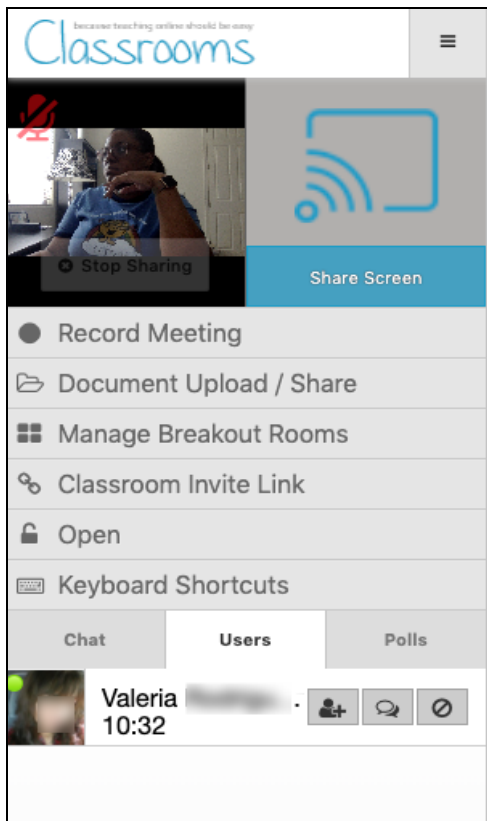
because teaching online should be easy
Classrooms

Stop Sharing

Share Screen

Record Meeting

Document Upload / Share

Manage Breakout Rooms

Classroom Invite Link

Open

Keyboard Shortcuts

Chat | Users | Polls

Valeria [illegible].
10:32